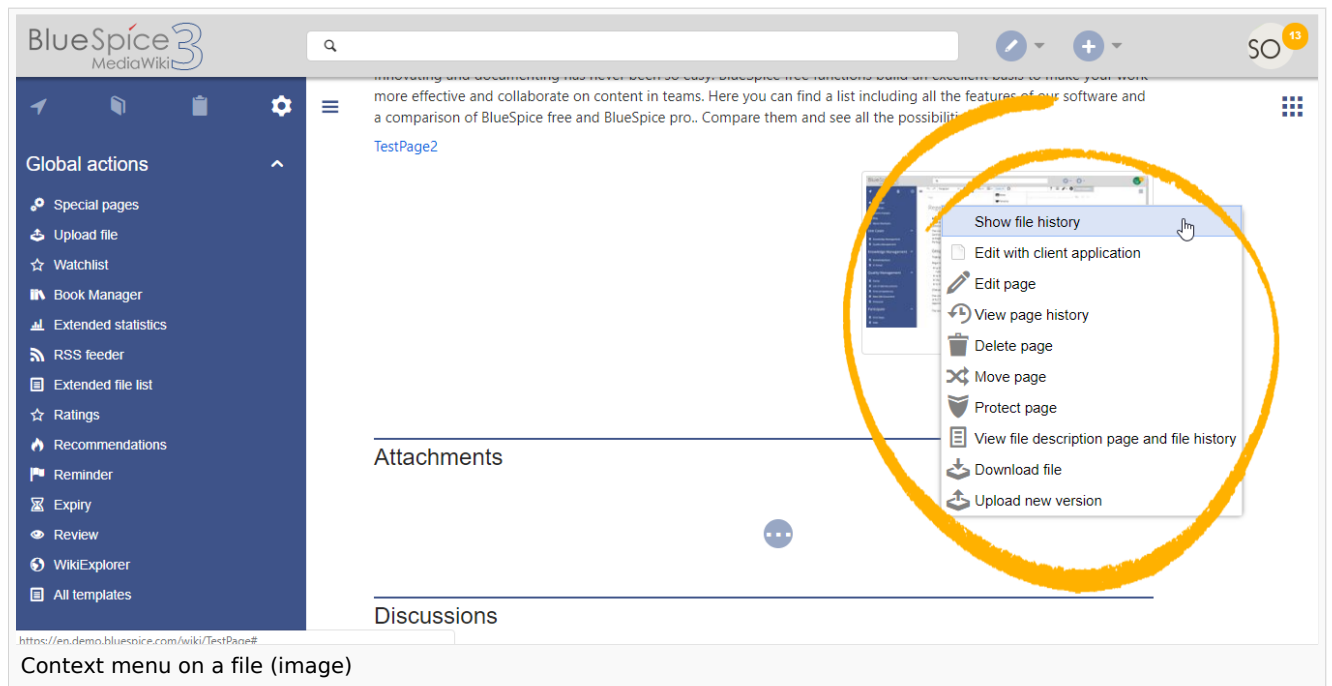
BlueSpice 3 MediaWiki

SO 13

Global actions

Special pages
Upload file
Watchlist
Book Manager
Extended statistics
RSS feeder
Extended file list
Ratings
Recommendations
Reminder
Expiry
Review
WikiExplorer
All templates

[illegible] more effective and collaborate on content in teams. Here you can find a list including all the features of our software and a comparison of BlueSpice free and BlueSpice pro.. Compare them and see all the possibiliti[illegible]

TestPage2

Show file history
Edit with client application
Edit page
View page history
Delete page
Move page
Protect page
View file description page and file history
Download file
Upload new version

Attachments

Discussions

https://en.demo.bluespice.com/wiki/TestPage#

Context menu on a file (image)